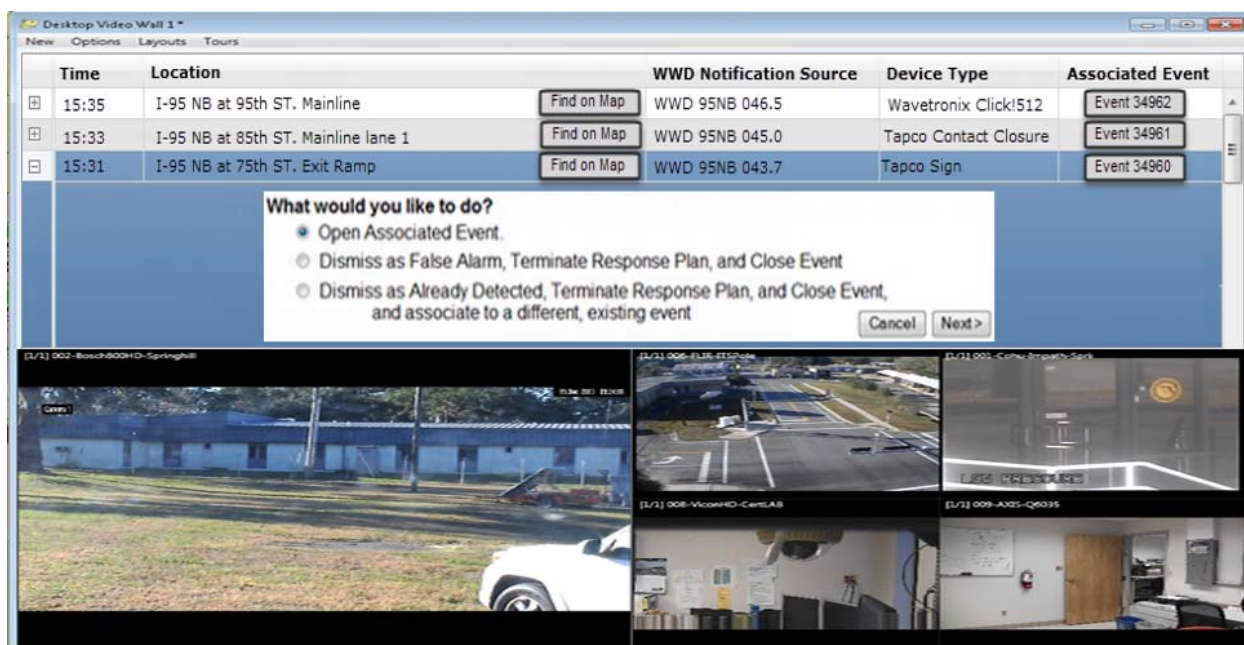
Desktop Video Wall 1 *

New Options Layouts Tours

| | Time | Location | | WWD Notification Source | Device Type | Associated Event |
|---|---|---|---|---|---|---|
| ⊞ | 15:35 | I-95 NB at 95th ST. Mainline | Find on Map | WWD 95NB 046.5 | Wavetronix Click!512 | Event 34962 |
| ⊞ | 15:33 | I-95 NB at 85th ST. Mainline lane 1 | Find on Map | WWD 95NB 045.0 | Tapco Contact Closure | Event 34961 |
| ⊟ | 15:31 | I-95 NB at 75th ST. Exit Ramp | Find on Map | WWD 95NB 043.7 | Tapco Sign | Event 34960 |

What would you like to do?

Open Associated Event.

Dismiss as False Alarm, Terminate Response Plan, and Close Event

Dismiss as Already Detected, Terminate Response Plan, and Close Event, and associate to a different, existing event

Cancel Next>

[1/1] 002-Bosch800HD-Springhill

[1/1] 006-FLIR-ITSPole

[1/1] 001-Cohu-Impath-Spek

[1/1] 008-ViconHD-CertLAB

[1/1] 009-AXIS-Q6035